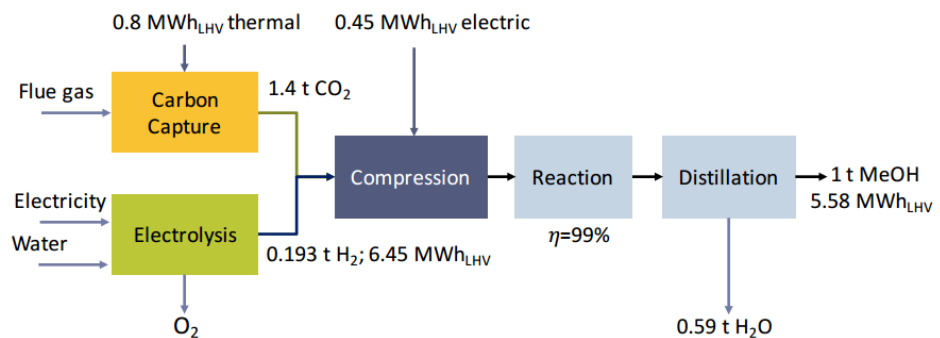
0.8 MWh$_{LHV}$ thermal

0.45 MWh$_{LHV}$ electric

Flue gas

Carbon Capture

1.4 t $CO_2$

Compression

Reaction

Distillation

→ 1 t MeOH
5.58 MWh$_{LHV}$

Electricity

Water

Electrolysis

0.193 t $H_2$; 6.45 MWh$_{LHV}$

$\eta$=99%

$O_2$

0.59 t $H_2O$